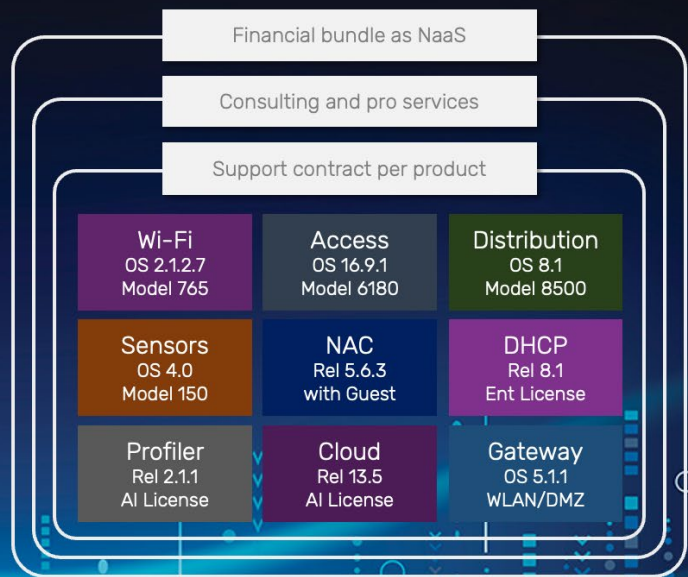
Financial bundle as NaaS

Consulting and pro services

Support contract per product

| Wi-Fi OS 2.1.2.7 Model 765 | Access OS 16.9.1 Model 6180 | Distribution OS 8.1 Model 8500 |
|---|---|---|
| Sensors OS 4.0 Model 150 | NAC Rel 5.6.3 with Guest | DHCP Rel 8.1 Ent License |
| Profiler Rel 2.1.1 AI License | Cloud Rel 13.5 AI License | Gateway OS 5.1.1 WLAN/DMZ |